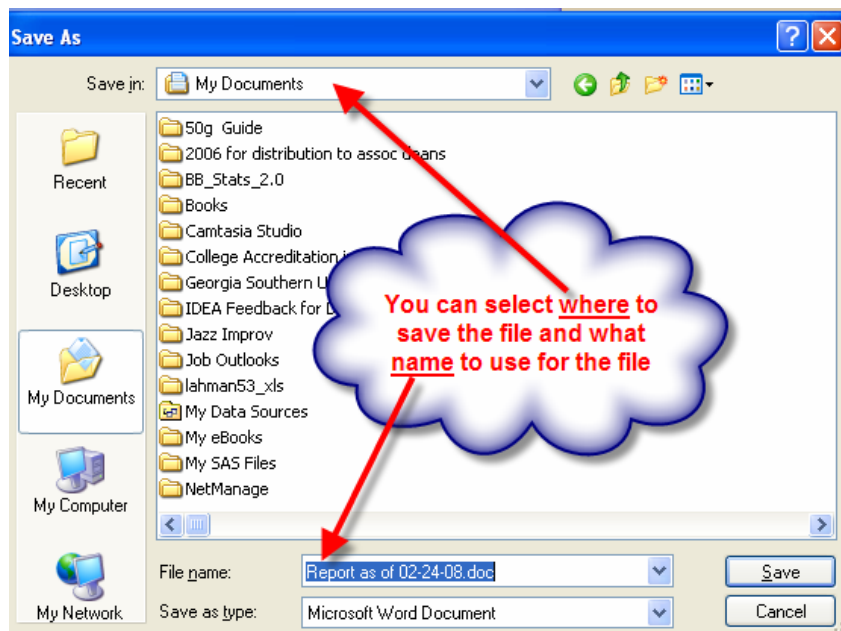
Save As

Save in: My Documents

Recent

Desktop

My Documents

My Computer

My Network

50g Guide
2006 for distribution to assoc deans
BB_Stats_2.0
Books
Camtasia Studio
College Accreditation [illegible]
Georgia Southern U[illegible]
IDEA Feedback for D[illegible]
Jazz Improv
Job Outlooks
lahman53_xls
My Data Sources
My eBooks
My SAS Files
NetManage

You can select where to save the file and what name to use for the file

File name: Report as of 02-24-08.doc

Save as type: Microsoft Word Document

Save

Cancel